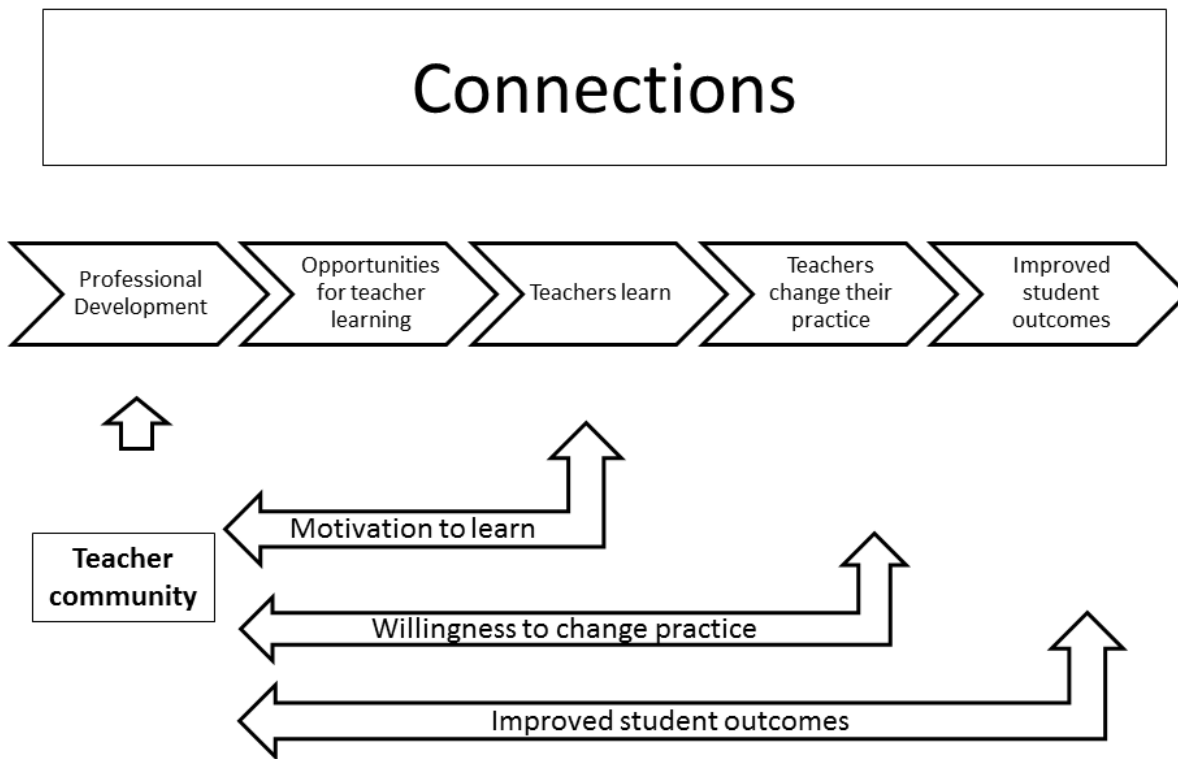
Connections

Professional Development

Opportunities for teacher learning

Teachers learn

Teachers change their practice

Improved student outcomes

Teacher community

Motivation to learn

Willingness to change practice

Improved student outcomes